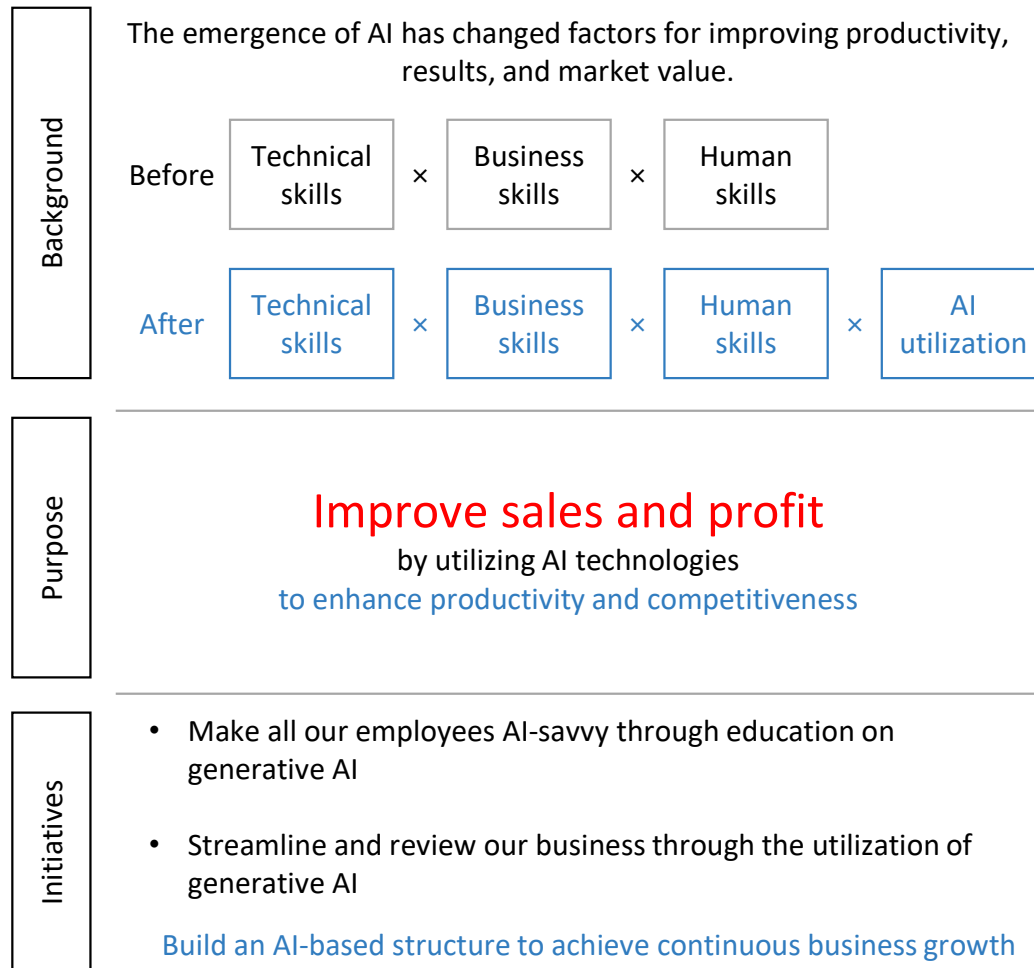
Background

The emergence of AI has changed factors for improving productivity, results, and market value.

Before Technical skills × Business skills × Human skills

After Technical skills × Business skills × Human skills × AI utilization

Purpose

Improve sales and profit
by utilizing AI technologies
to enhance productivity and competitiveness

Initiatives

• Make all our employees AI-savvy through education on generative AI

• Streamline and review our business through the utilization of generative AI

Build an AI-based structure to achieve continuous business growth